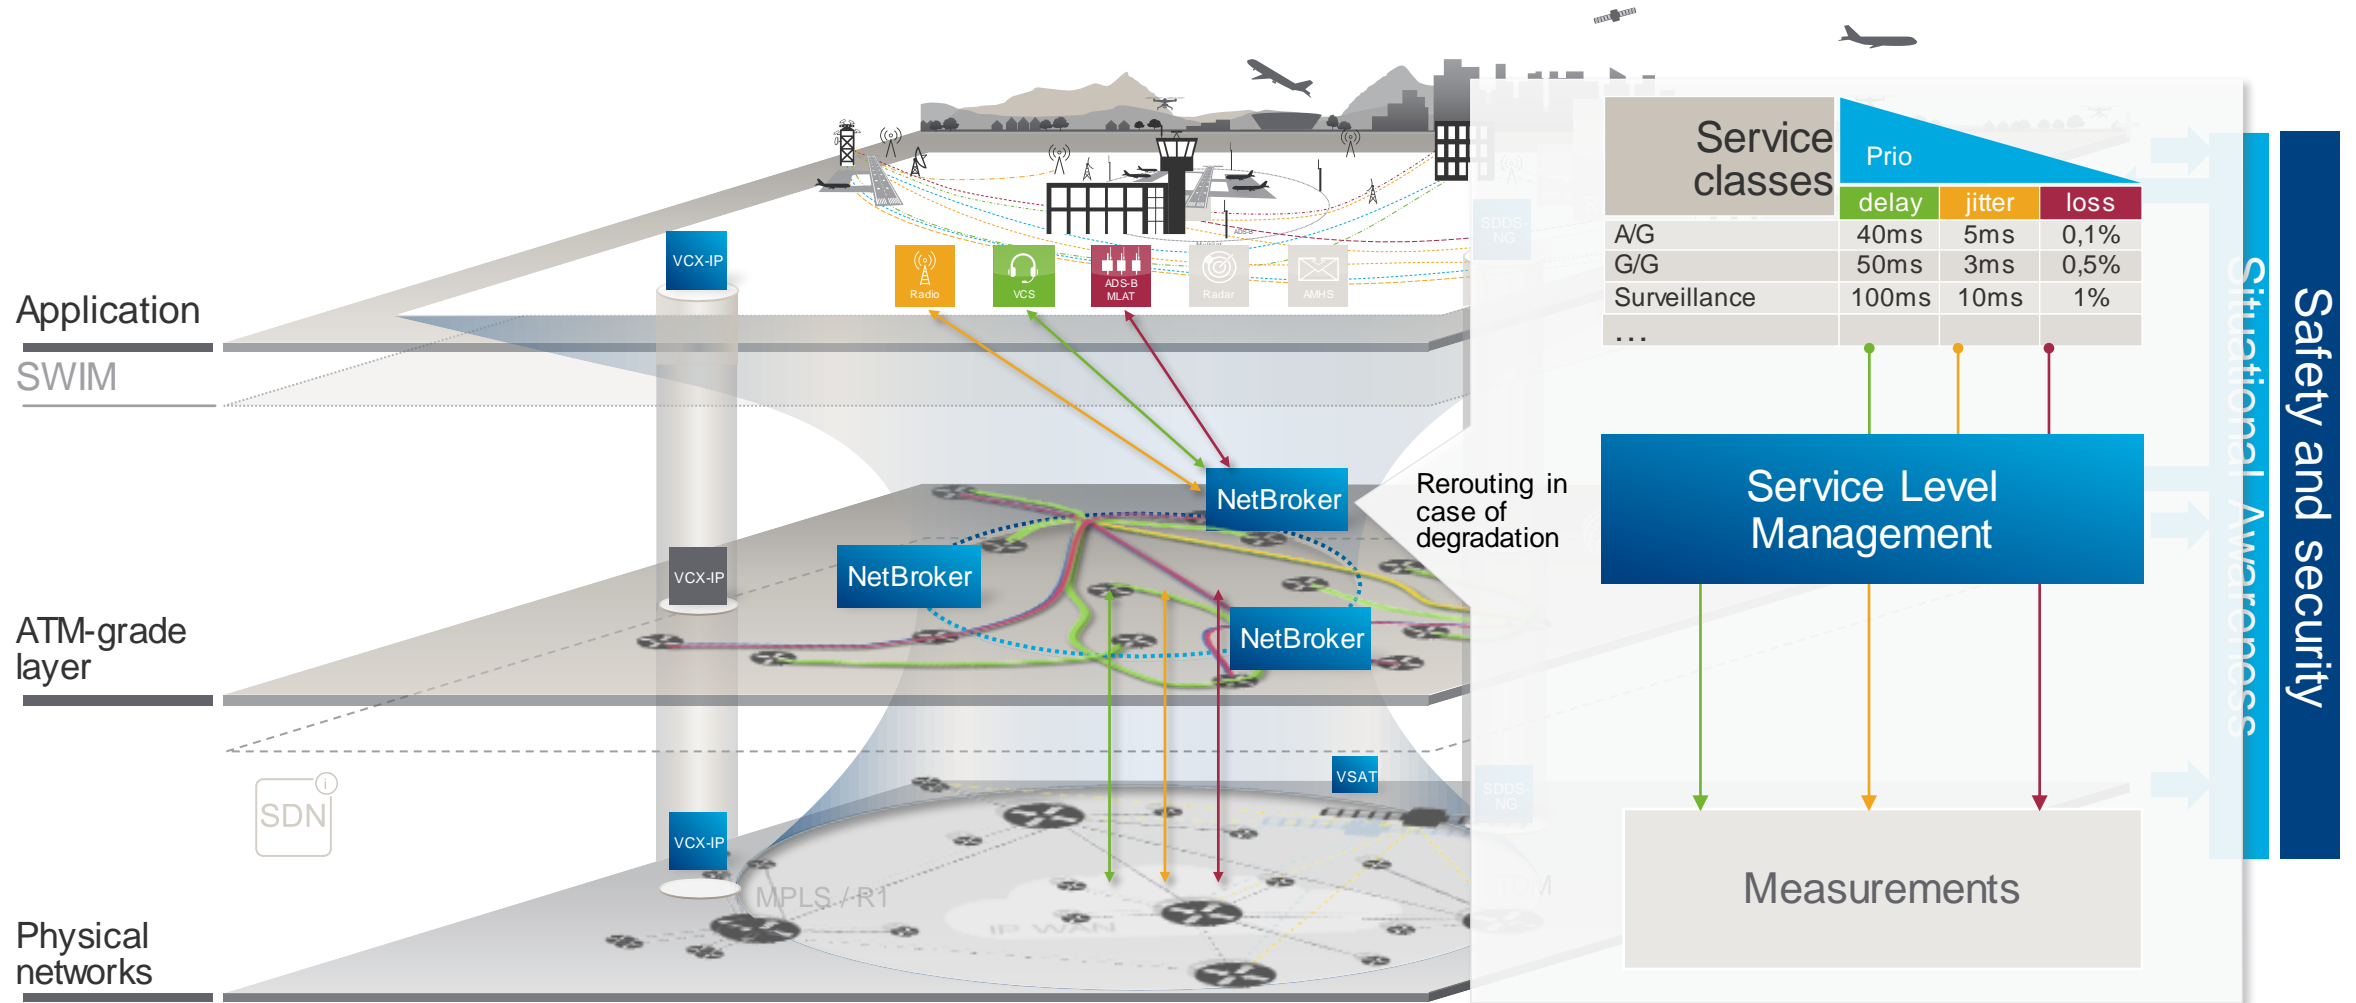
Application

SWIM

ATM-grade layer

Physical networks

VCX-IP

VCX-IP

VCX-IP

SDN

Radio

VCS

ADS-B MLAT

Radar

AMHS

NetBroker

NetBroker

NetBroker

VSAT

MPLS / R1

IP WAN

Rerouting in case of degradation

| Service classes | delay | jitter | loss |
|---|---|---|---|
| A/G | 40ms | 5ms | 0,1% |
| G/G | 50ms | 3ms | 0,5% |
| Surveillance | 100ms | 10ms | 1% |
| ... | | | |

Prio

Service Level Management

Measurements

Situational Awareness

Safety and security